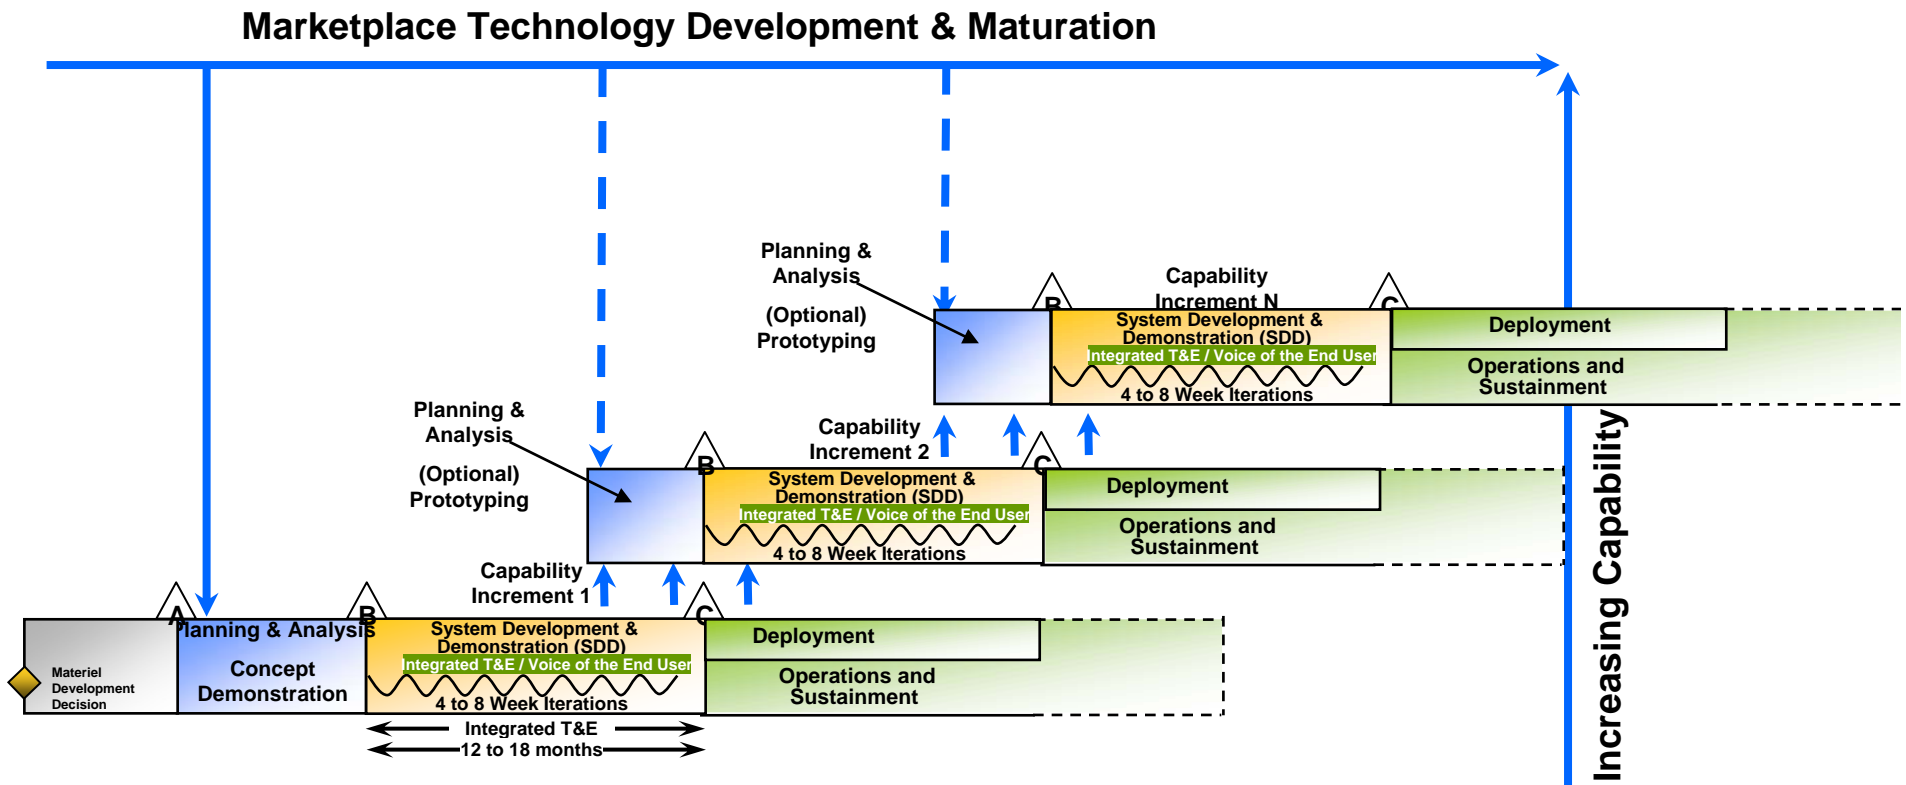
Marketplace Technology Development & Maturation

Planning & Analysis

(Optional) Prototyping

Capability Increment N

B

C

System Development & Demonstration (SDD)

Integrated T&E / Voice of the End User

4 to 8 Week Iterations

Deployment

Operations and Sustainment

Planning & Analysis

(Optional) Prototyping

Capability Increment 2

B

C

System Development & Demonstration (SDD)

Integrated T&E / Voice of the End User

4 to 8 Week Iterations

Deployment

Operations and Sustainment

Capability Increment 1

A

B

C

Materiel Development Decision

Planning & Analysis

Concept Demonstration

System Development & Demonstration (SDD)

Integrated T&E / Voice of the End User

4 to 8 Week Iterations

Deployment

Operations and Sustainment

Integrated T&E

12 to 18 months

Increasing Capability